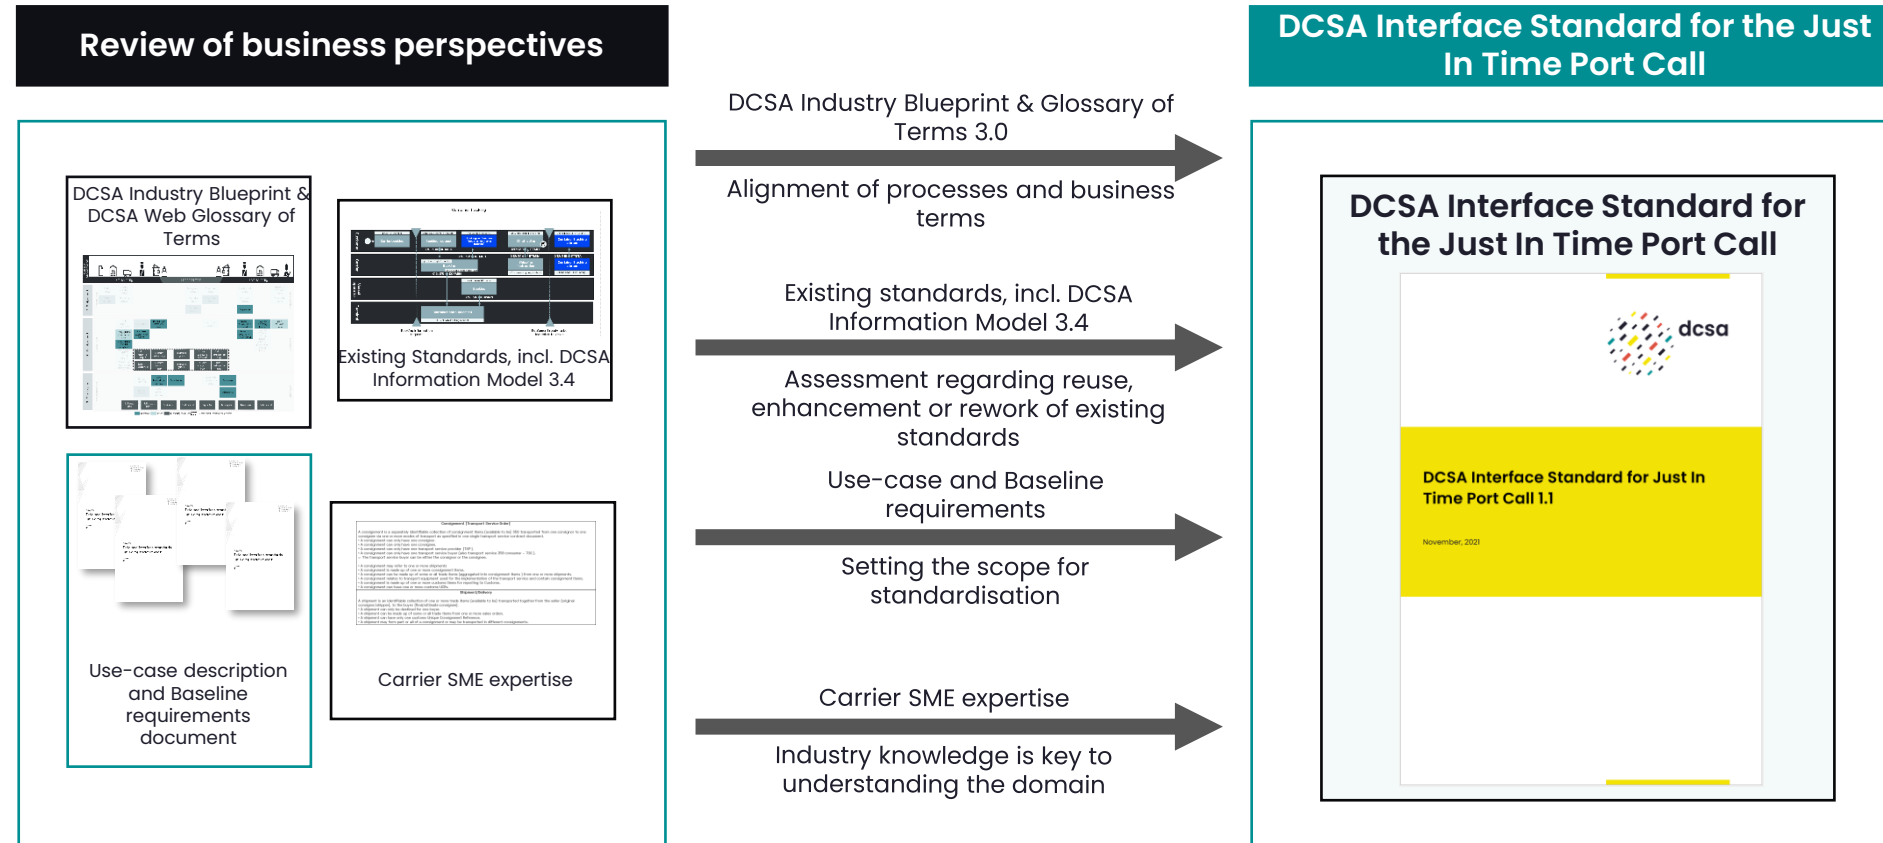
Review of business perspectives

DCSA Interface Standard for the Just In Time Port Call

DCSA Industry Blueprint & DCSA Web Glossary of Terms

Existing Standards, incl. DCSA Information Model 3.4

Use-case description and Baseline requirements document

Carrier SME expertise

DCSA Industry Blueprint & Glossary of Terms 3.0

Alignment of processes and business terms

Existing standards, incl. DCSA Information Model 3.4

Assessment regarding reuse, enhancement or rework of existing standards

Use-case and Baseline requirements

Setting the scope for standardisation

Carrier SME expertise

Industry knowledge is key to understanding the domain

DCSA Interface Standard for the Just In Time Port Call

dcsa

DCSA Interface Standard for Just In Time Port Call 1.1

November, 2021